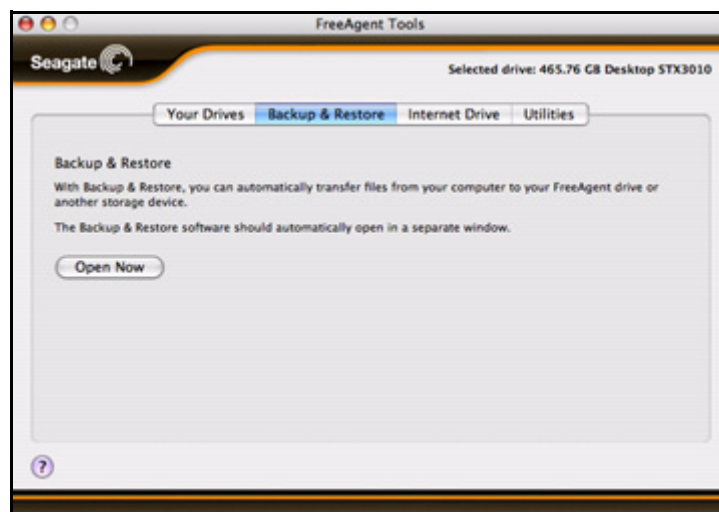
FreeAgent Tools

Seagate

Selected drive: 465.76 GB Desktop STX3010

Your Drives | Backup & Restore | Internet Drive | Utilities

Backup & Restore

With Backup & Restore, you can automatically transfer files from your computer to your FreeAgent drive or another storage device.

The Backup & Restore software should automatically open in a separate window.

Open Now

?